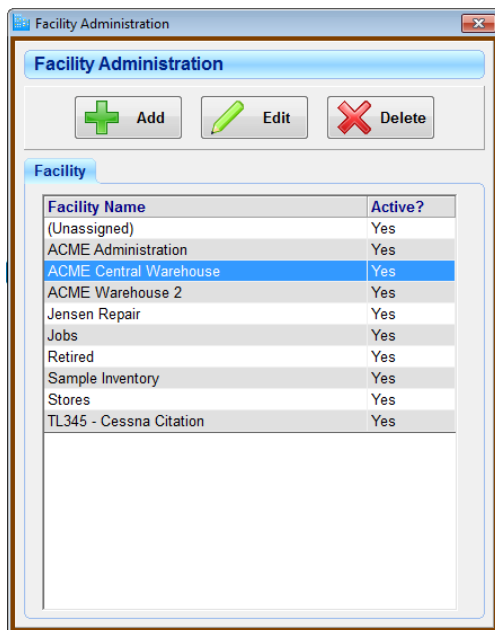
Facility Administration

Facility Administration

Add

Edit

Delete

Facility

| Facility Name | Active? |
|---|---|
| (Unassigned) | Yes |
| ACME Administration | Yes |
| ACME Central Warehouse | Yes |
| ACME Warehouse 2 | Yes |
| Jensen Repair | Yes |
| Jobs | Yes |
| Retired | Yes |
| Sample Inventory | Yes |
| Stores | Yes |
| TL345 - Cessna Citation | Yes |